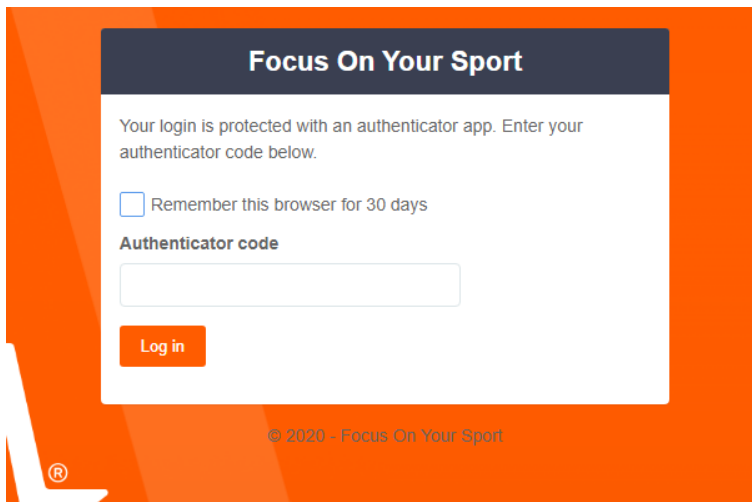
Focus On Your Sport

Your login is protected with an authenticator app. Enter your authenticator code below.

Remember this browser for 30 days

Authenticator code

Log in

© 2020 - Focus On Your Sport

®